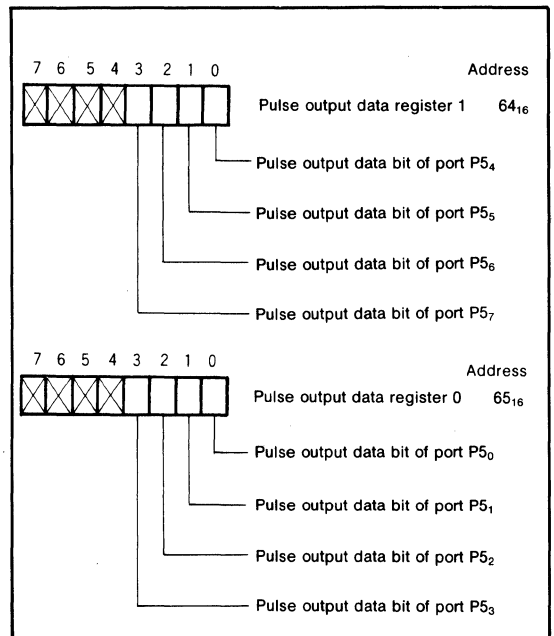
7 6 5 4 3 2 1 0

Address

Pulse output data register 1 $64_{16}$

Pulse output data bit of port $P5_4$

Pulse output data bit of port $P5_5$

Pulse output data bit of port $P5_6$

Pulse output data bit of port $P5_7$

7 6 5 4 3 2 1 0

Address

Pulse output data register 0 $65_{16}$

Pulse output data bit of port $P5_0$

Pulse output data bit of port $P5_1$

Pulse output data bit of port $P5_2$

Pulse output data bit of port $P5_3$